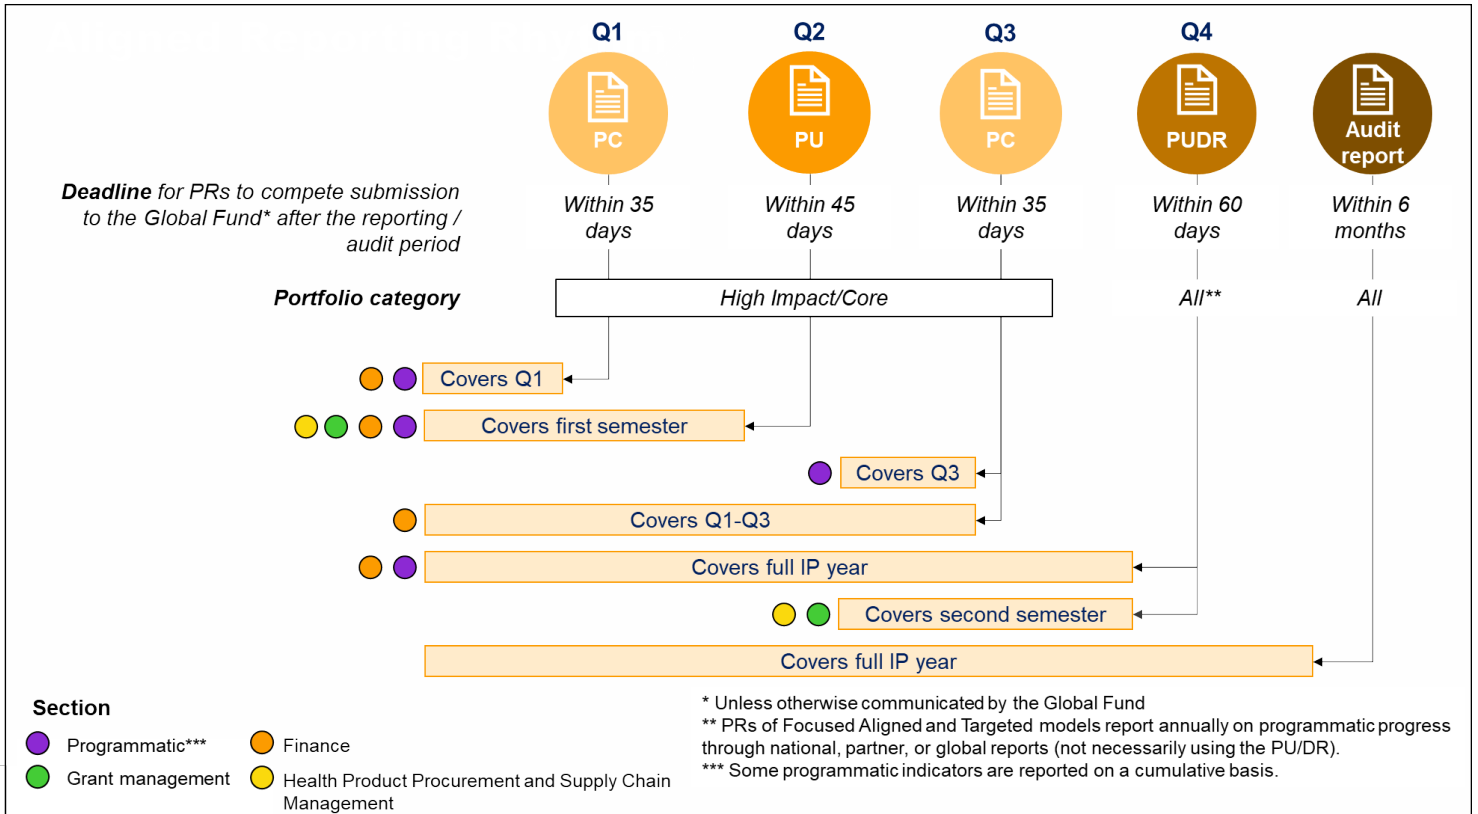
Q1

PC

Q2

PU

Q3

PC

Q4

PUDR

Audit report

***Deadline*** *for PRs to compete submission to the Global Fund\* after the reporting / audit period*

*Within 35 days*

*Within 45 days*

*Within 35 days*

*Within 60 days*

*Within 6 months*

***Portfolio category***

*High Impact/Core*

*All\*\**

*All*

Covers Q1

Covers first semester

Covers Q3

Covers Q1-Q3

Covers full IP year

Covers second semester

Covers full IP year

**Section**

Programmatic\*\*\*

Finance

Grant management

Health Product Procurement and Supply Chain Management

\* Unless otherwise communicated by the Global Fund
\*\* PRs of Focused Aligned and Targeted models report annually on programmatic progress through national, partner, or global reports (not necessarily using the PU/DR).
\*\*\* Some programmatic indicators are reported on a cumulative basis.